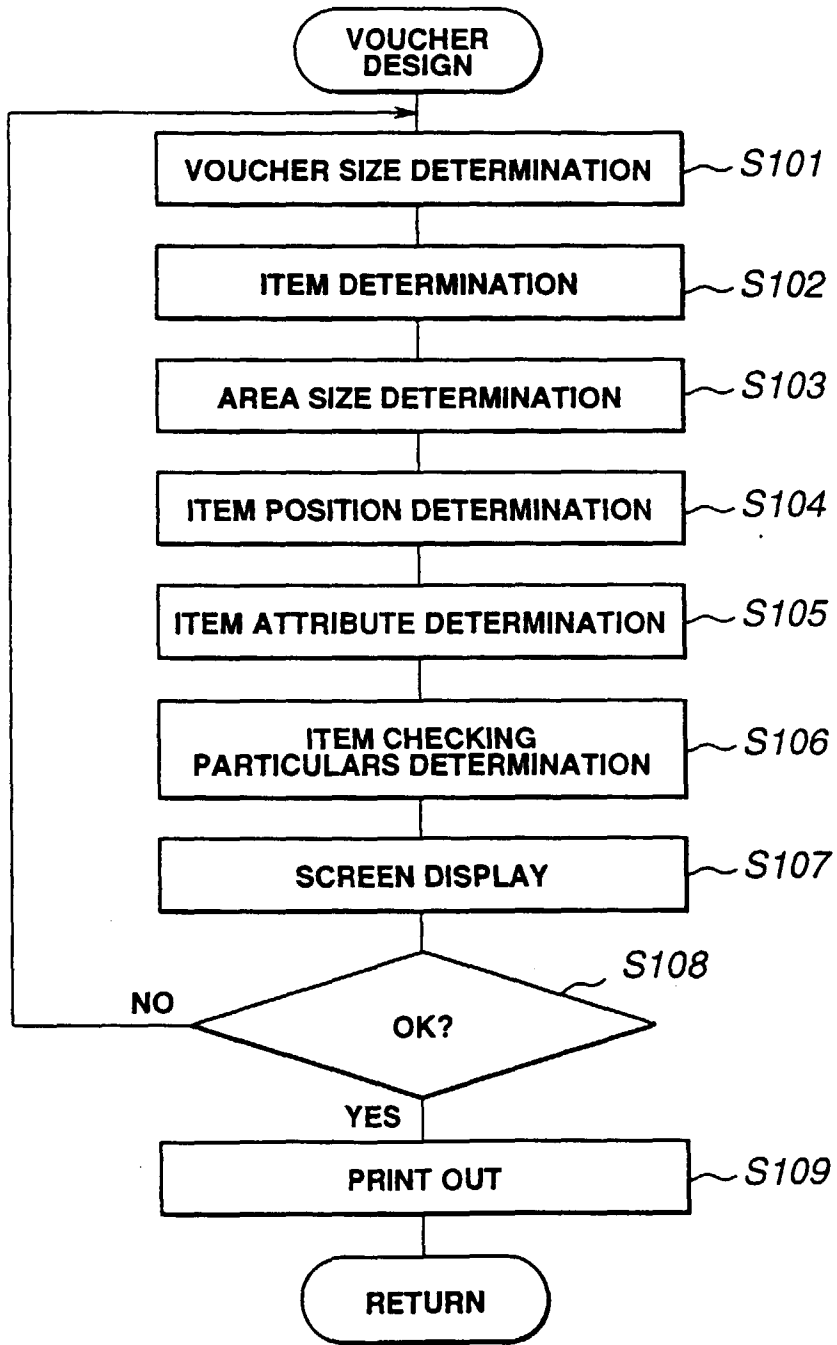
VOUCHER DESIGN

VOUCHER SIZE DETERMINATION
S101

ITEM DETERMINATION
S102

AREA SIZE DETERMINATION
S103

ITEM POSITION DETERMINATION
S104

ITEM ATTRIBUTE DETERMINATION
S105

ITEM CHECKING PARTICULARS DETERMINATION
S106

SCREEN DISPLAY
S107

S108
NO
OK?
YES

PRINT OUT
S109

RETURN